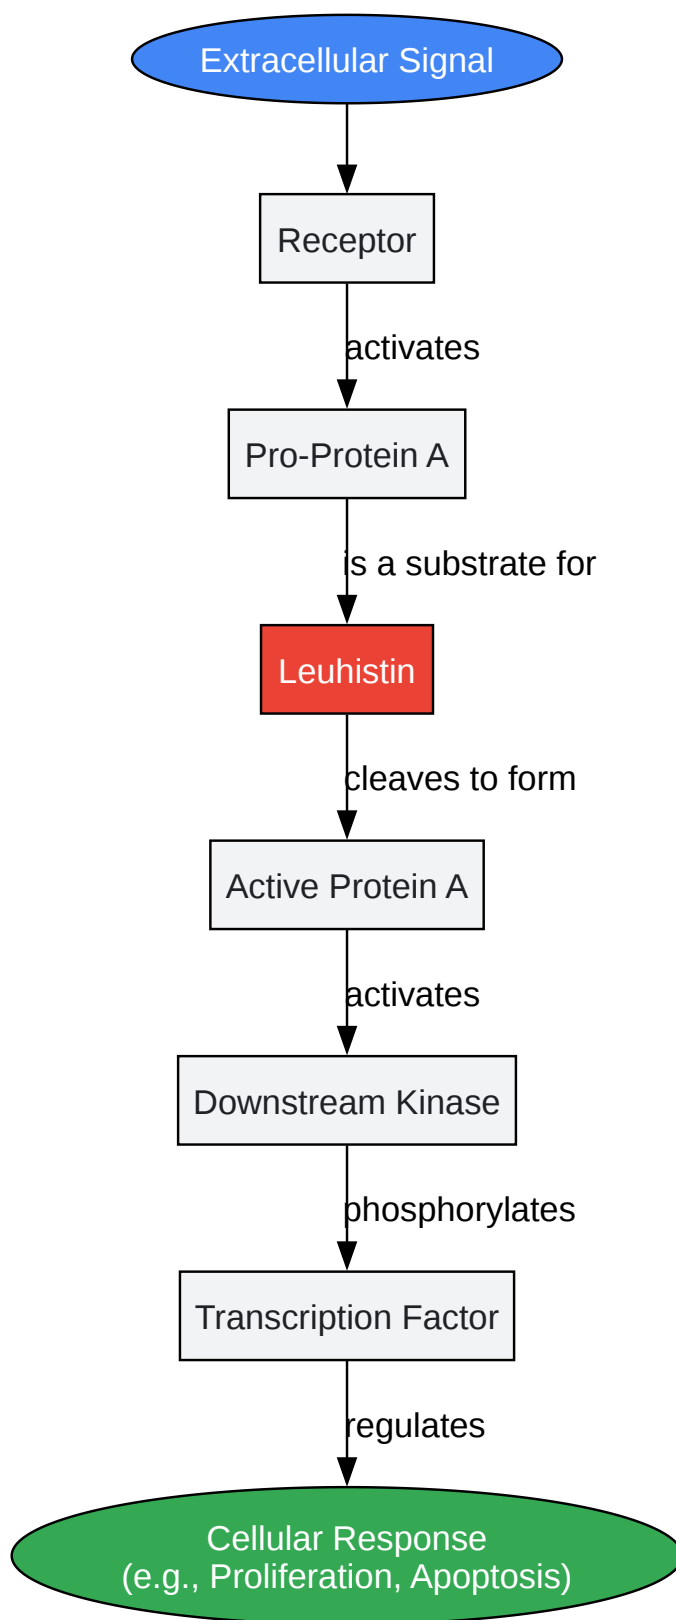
Extracellular Signal

Receptor

activates

Pro-Protein A

is a substrate for

Leuhistin

cleaves to form

Active Protein A

activates

Downstream Kinase

phosphorylates

Transcription Factor

regulates

Cellular Response
(e.g., Proliferation, Apoptosis)